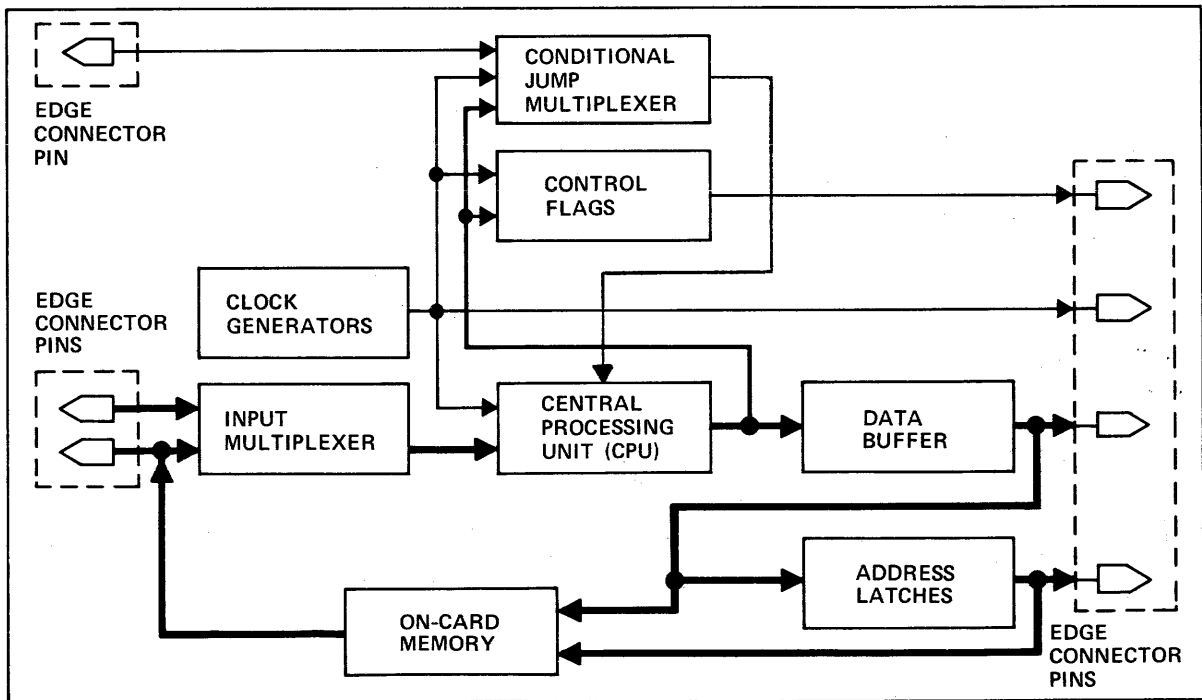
EDGE CONNECTOR PIN

CONDITIONAL JUMP MULTIPLEXER

CONTROL FLAGS

CLOCK GENERATORS

EDGE CONNECTOR PINS

INPUT MULTIPLEXER

CENTRAL PROCESSING UNIT (CPU)

DATA BUFFER

ADDRESS LATCHES

ON-CARD MEMORY

EDGE CONNECTOR PINS